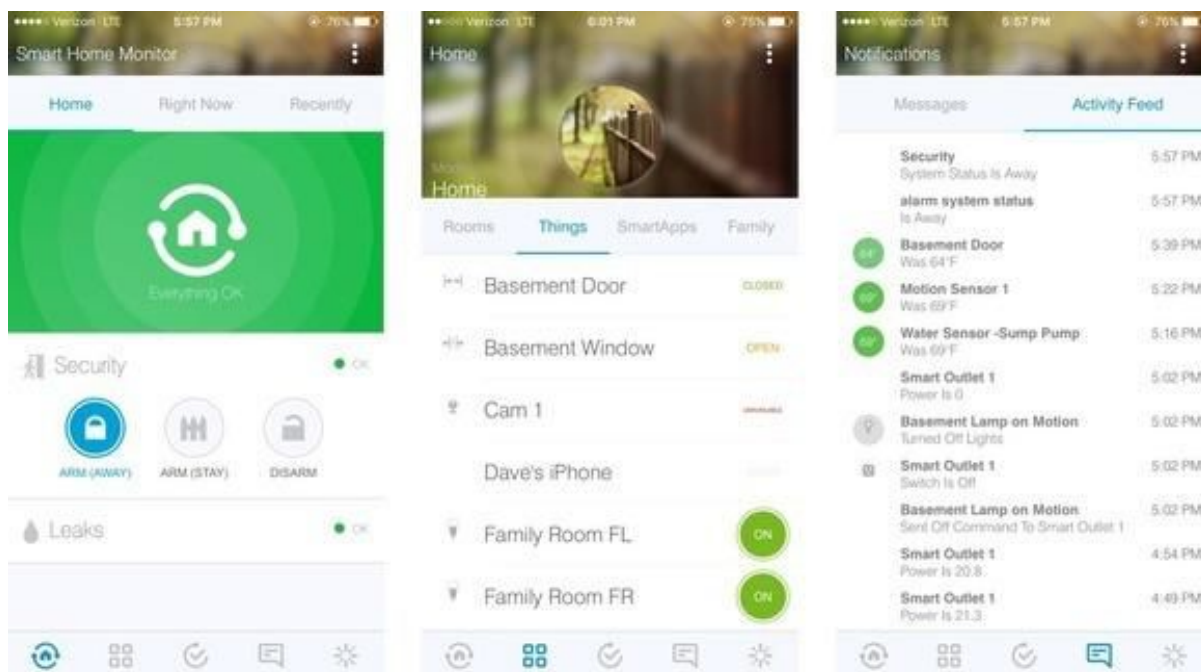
Verizon LTE 5:57 PM 76%
Smart Home Monitor
Home Right Now Recently
Everything OK
Security ● OK
ARM (AWAY) ARM (STAY) DISARM
Leaks ● OK

Verizon LTE 6:01 PM 75%
Home
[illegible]
Home
Rooms Things SmartApps Family
Basement Door CLOSED
Basement Window OPEN
Cam 1 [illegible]
Dave's iPhone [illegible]
Family Room FL ON
Family Room FR ON

Verizon LTE 5:57 PM 76%
Notifications
Messages Activity Feed
Security 5:57 PM
System Status Is Away
alarm system status 5:57 PM
Is Away
64° Basement Door 5:39 PM
Was 64°F
69° Motion Sensor 1 5:22 PM
Was 69°F
69° Water Sensor -Sump Pump 5:16 PM
Was 69°F
Smart Outlet 1 5:02 PM
Power Is 0
Basement Lamp on Motion 5:02 PM
Turned Off Lights
Smart Outlet 1 5:02 PM
Switch Is Off
Basement Lamp on Motion 5:02 PM
Sent Off Command To Smart Outlet 1
Smart Outlet 1 4:54 PM
Power Is 20.8
Smart Outlet 1 4:49 PM
Power Is 21.3